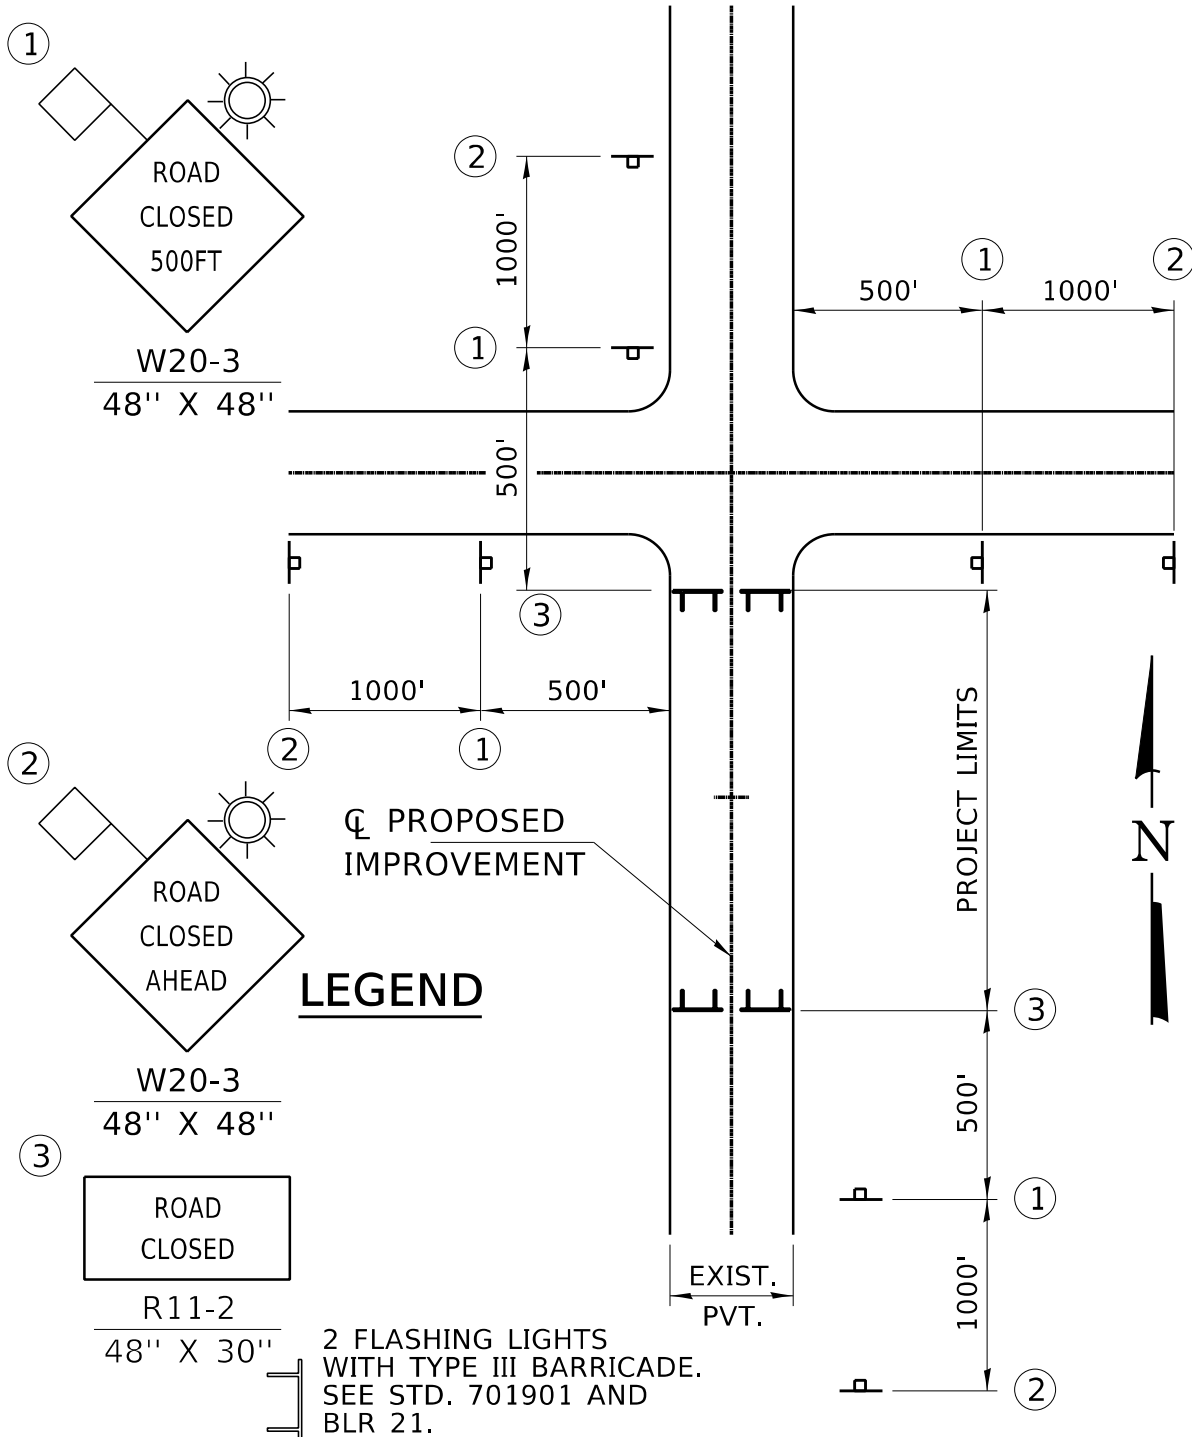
①

ROAD
CLOSED
500FT

W20-3
48'' X 48''

②
1000'
①
500'

①
②
500'
1000'

③

1000'
500'
②
①

②

ROAD
CLOSED
AHEAD

W20-3
48'' X 48''

℄ PROPOSED
IMPROVEMENT

LEGEND

PROJECT LIMITS

N

③
500'
①
1000'
②

③

ROAD
CLOSED

R11-2
48'' X 30''

EXIST.
PVT.

2 FLASHING LIGHTS WITH TYPE III BARRICADE. SEE STD. 701901 AND BLR 21.